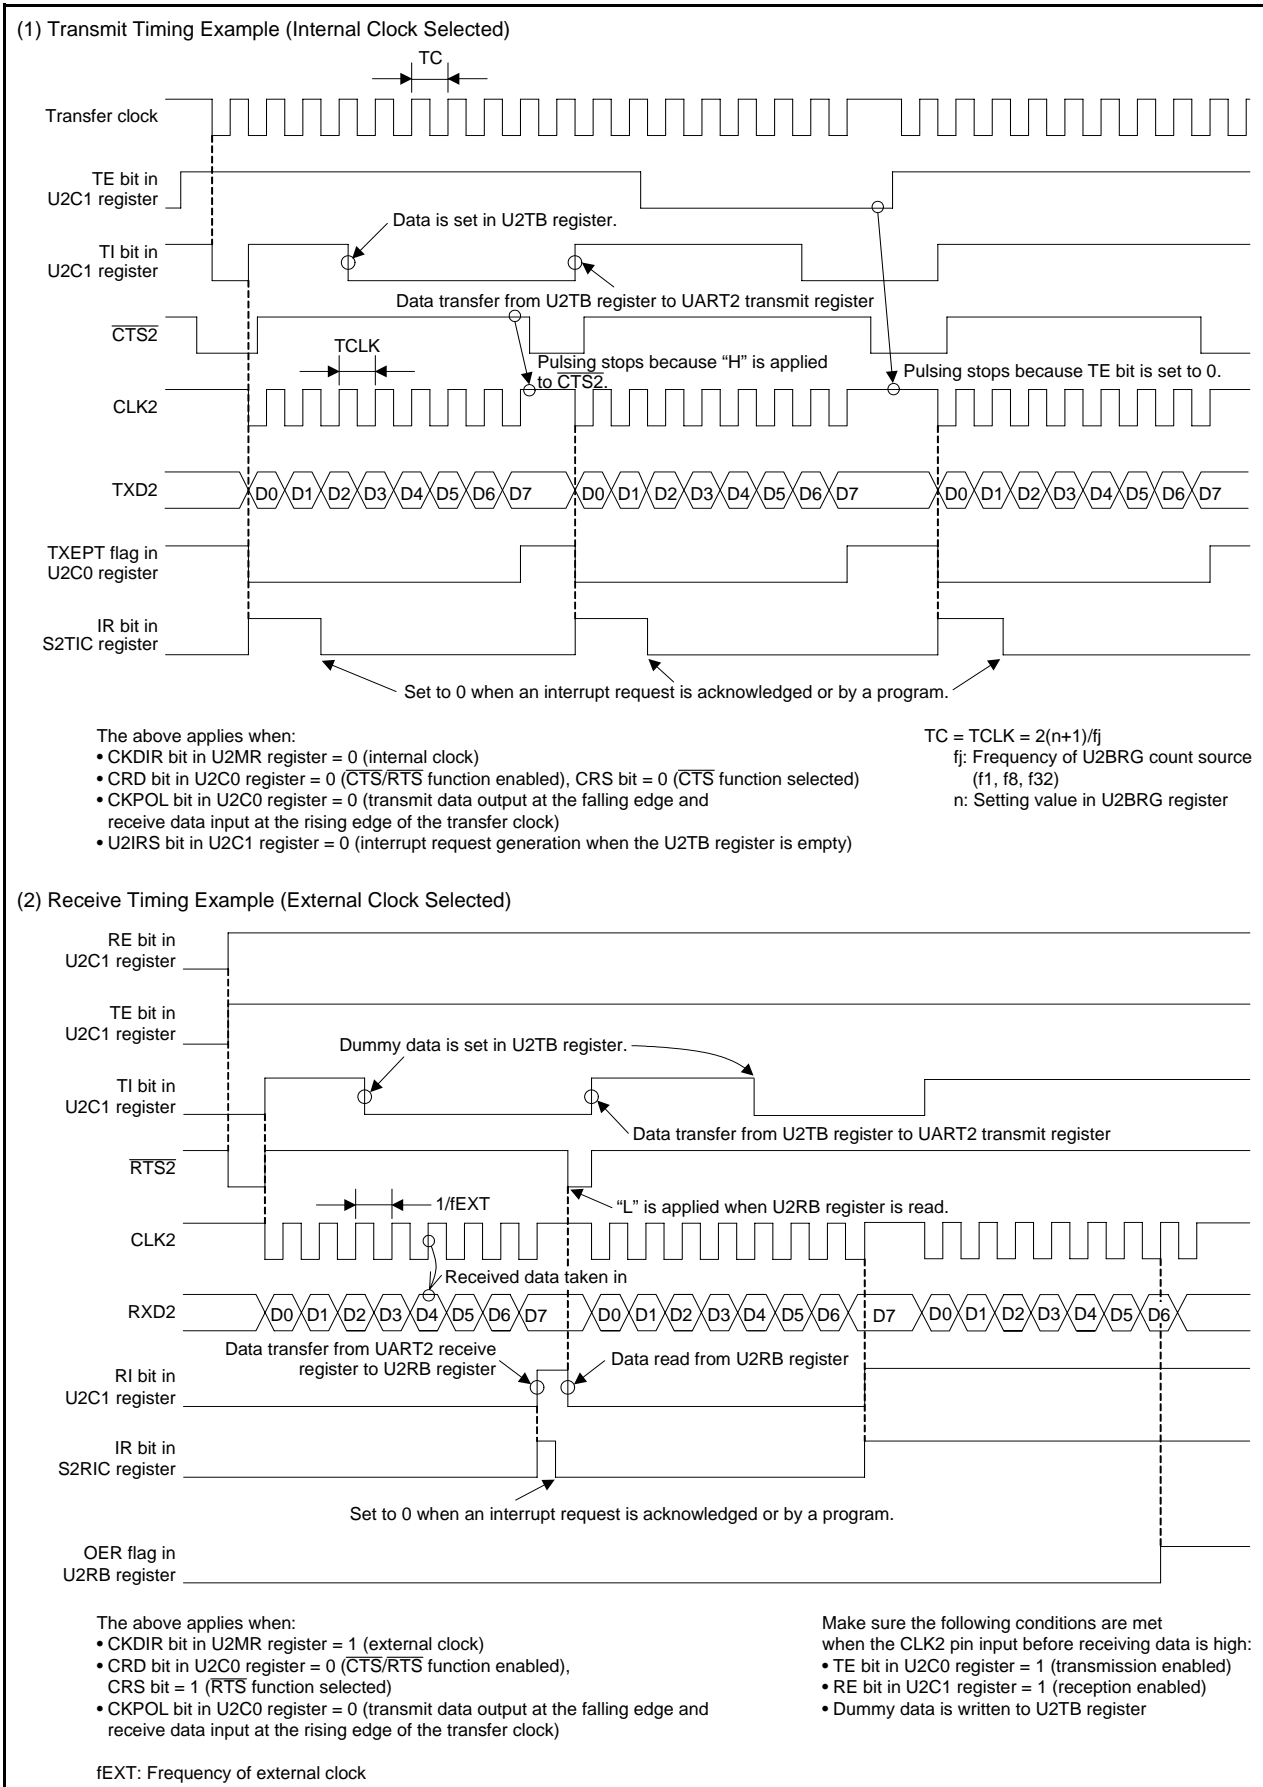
(1) Transmit Timing Example (Internal Clock Selected)

TC

Transfer clock

TE bit in U2C1 register

TI bit in U2C1 register

Data is set in U2TB register.

Data transfer from U2TB register to UART2 transmit register

$\overline{CTS2}$

TCLK

Pulsing stops because "H" is applied to $\overline{CTS2}$.

Pulsing stops because TE bit is set to 0.

CLK2

TXD2

D0 D1 D2 D3 D4 D5 D6 D7 D0 D1 D2 D3 D4 D5 D6 D7 D0 D1 D2 D3 D4 D5 D6 D7

TXEPT flag in U2C0 register

IR bit in S2TIC register

Set to 0 when an interrupt request is acknowledged or by a program.

The above applies when:
• CKDIR bit in U2MR register = 0 (internal clock)
• CRD bit in U2C0 register = 0 ($\overline{CTS}$/$\overline{RTS}$ function enabled), CRS bit = 0 ($\overline{CTS}$ function selected)
• CKPOL bit in U2C0 register = 0 (transmit data output at the falling edge and receive data input at the rising edge of the transfer clock)
• U2IRS bit in U2C1 register = 0 (interrupt request generation when the U2TB register is empty)

TC = TCLK = 2(n+1)/fj
fj: Frequency of U2BRG count source (f1, f8, f32)
n: Setting value in U2BRG register

(2) Receive Timing Example (External Clock Selected)

RE bit in U2C1 register

TE bit in U2C1 register

Dummy data is set in U2TB register.

TI bit in U2C1 register

Data transfer from U2TB register to UART2 transmit register

$\overline{RTS2}$

1/fEXT

"L" is applied when U2RB register is read.

CLK2

Received data taken in

RXD2

D0 D1 D2 D3 D4 D5 D6 D7 D0 D1 D2 D3 D4 D5 D6 D7 D0 D1 D2 D3 D4 D5 D6

Data transfer from UART2 receive register to U2RB register

Data read from U2RB register

RI bit in U2C1 register

IR bit in S2RIC register

Set to 0 when an interrupt request is acknowledged or by a program.

OER flag in U2RB register

The above applies when:
• CKDIR bit in U2MR register = 1 (external clock)
• CRD bit in U2C0 register = 0 ($\overline{CTS}$/$\overline{RTS}$ function enabled), CRS bit = 1 ($\overline{RTS}$ function selected)
• CKPOL bit in U2C0 register = 0 (transmit data output at the falling edge and receive data input at the rising edge of the transfer clock)

Make sure the following conditions are met when the CLK2 pin input before receiving data is high:
• TE bit in U2C0 register = 1 (transmission enabled)
• RE bit in U2C1 register = 1 (reception enabled)
• Dummy data is written to U2TB register

fEXT: Frequency of external clock